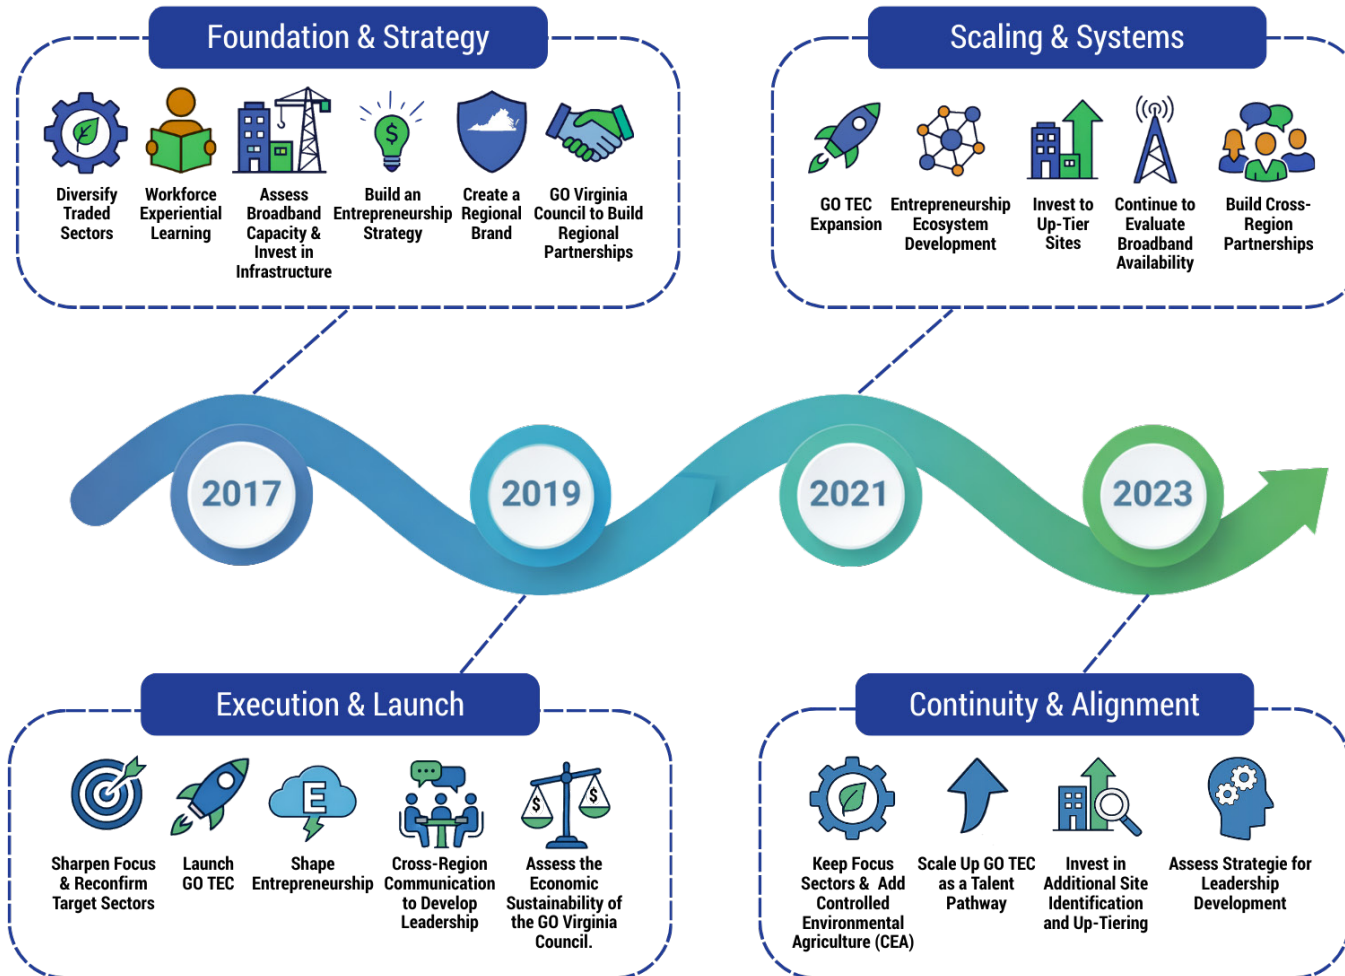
Foundation & Strategy

Diversify Traded Sectors

Workforce Experiential Learning

Assess Broadband Capacity & Invest in Infrastructure

Build an Entrepreneurship Strategy

Create a Regional Brand

GO Virginia Council to Build Regional Partnerships

Scaling & Systems

GO TEC Expansion

Entrepreneurship Ecosystem Development

Invest to Up-Tier Sites

Continue to Evaluate Broadband Availability

Build Cross-Region Partnerships

2017

2019

2021

2023

Execution & Launch

Sharpen Focus & Reconfirm Target Sectors

Launch GO TEC

Shape Entrepreneurship

Cross-Region Communication to Develop Leadership

Assess the Economic Sustainability of the GO Virginia Council.

Continuity & Alignment

Keep Focus Sectors & Add Controlled Environmental Agriculture (CEA)

Scale Up GO TEC as a Talent Pathway

Invest in Additional Site Identification and Up-Tiering

Assess Strategie for Leadership Development